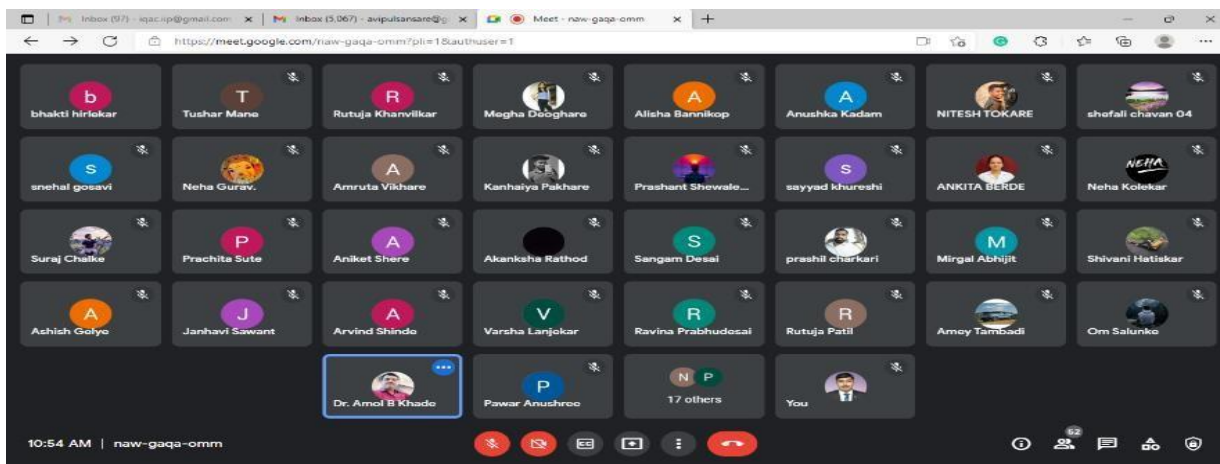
Inbox (97) - iqac.ip@gmail.com × | Inbox (5,067) - avipulsansare@g × | Meet - naw-gaqa-omm × +

https://meet.google.com/naw-gaqa-omm?pli=1&authuser=1

b
bhakti hirlekar

T
Tushar Mane

R
Rutuja Khanvilkar

Megha Dooghare

A
Alisha Bannikop

A
Anushka Kadam

NITESH TOKARE

shefali chavan 04

S
snehal gosavi

Neha Gurav.

A
Amruta Vikhare

Kanhaiya Pakhare

Prashant Shewale...

S
sayyad khureshi

ANKITA BERDE

NEHA
Neha Kolekar

Suraj Chalke

P
Prachita Sute

A
Aniket Shere

Akanksha Rathod

S
Sangam Desai

prashil charkari

M
Mirgal Abhijit

Shivani Hatiskar

A
Ashish Golye

J
Janhavi Sawant

A
Arvind Shinde

V
Varsha Lanjekar

R
Ravina Prabhudesai

R
Rutuja Patil

Amey Tambadi

Om Salunke

Dr. Amol B Khade

P
Pawar Anushree

N P
17 others

You

10:54 AM | naw-gaqa-omm

62